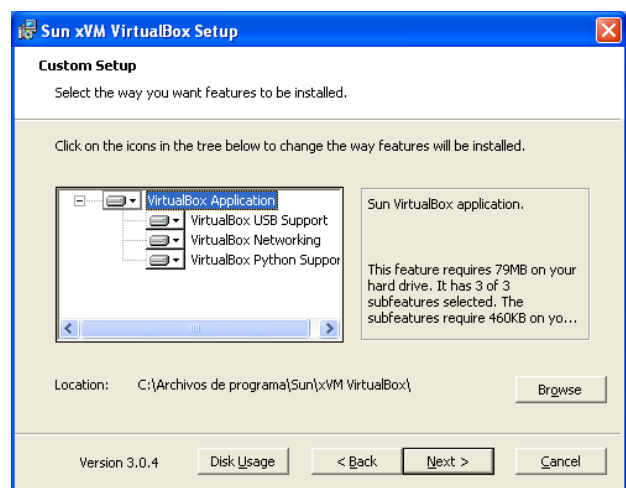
Sun xVM VirtualBox Setup

Custom Setup

Select the way you want features to be installed.

Click on the icons in the tree below to change the way features will be installed.

VirtualBox Application
VirtualBox USB Support
VirtualBox Networking
VirtualBox Python Suppor

Sun VirtualBox application.

This feature requires 79MB on your hard drive. It has 3 of 3 subfeatures selected. The subfeatures require 460KB on yo...

Location: C:\Archivos de programa\Sun\xVM VirtualBox\

Browse

Version 3.0.4

Disk Usage

< Back

Next >

Cancel